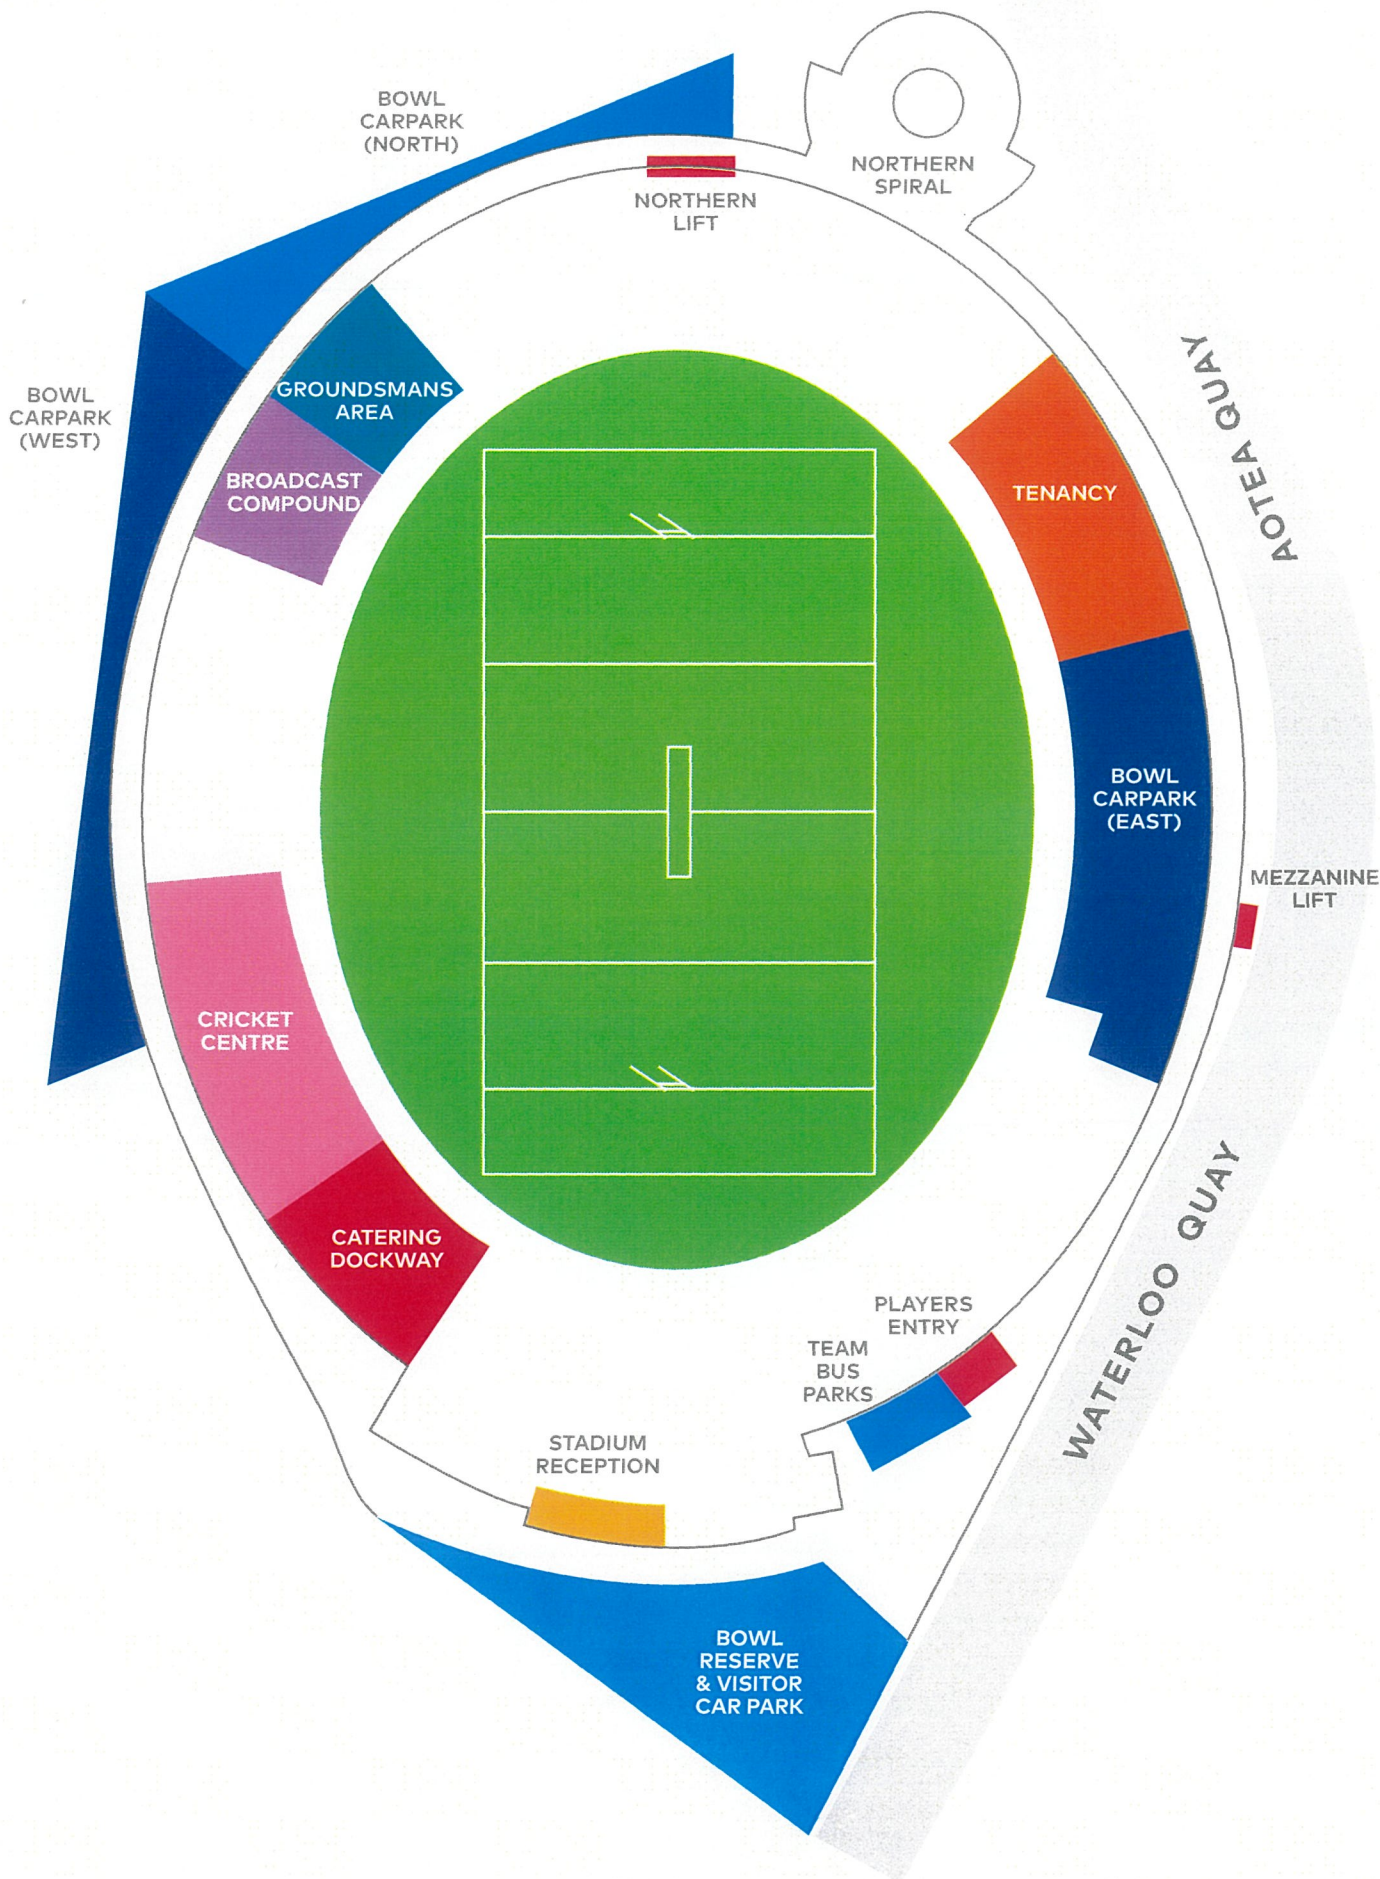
BOWL CARPARK (NORTH)

NORTHERN LIFT

NORTHERN SPIRAL

BOWL CARPARK (WEST)

GROUNDSMANS AREA

BROADCAST COMPOUND

TENANCY

AOTEA QUAY

BOWL CARPARK (EAST)

MEZZANINE LIFT

CRICKET CENTRE

CATERING DOCKWAY

PLAYERS ENTRY

TEAM BUS PARKS

WATERLOO QUAY

STADIUM RECEPTION

BOWL RESERVE & VISITOR CAR PARK